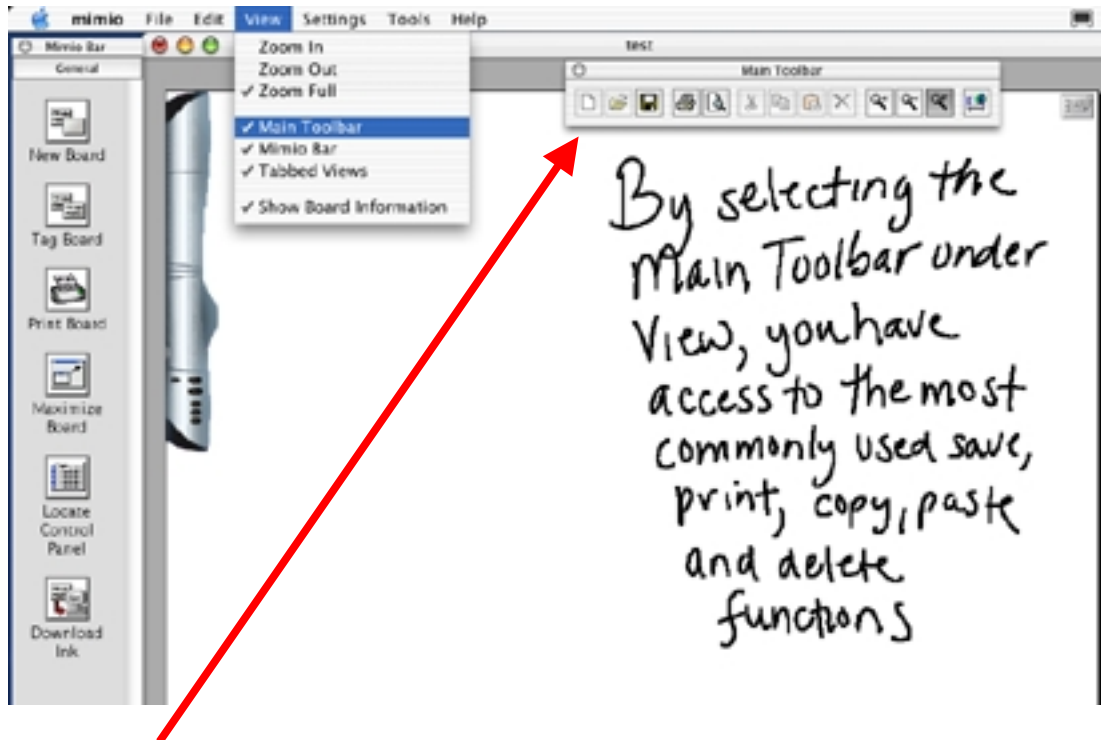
mimio File Edit View Settings Tools Help

Mimio Bar
General

New Board

Tag Board

Print Board

Maximize Board

Locate Control Panel

Download Ink

Zoom In
Zoom Out
✓ Zoom Full
✓ Main Toolbar
✓ Mimio Bar
✓ Tabbed Views
✓ Show Board Information

test

Main Toolbar

By selecting the Main Toolbar under View, you have access to the most commonly used save, print, copy, paste and delete functions